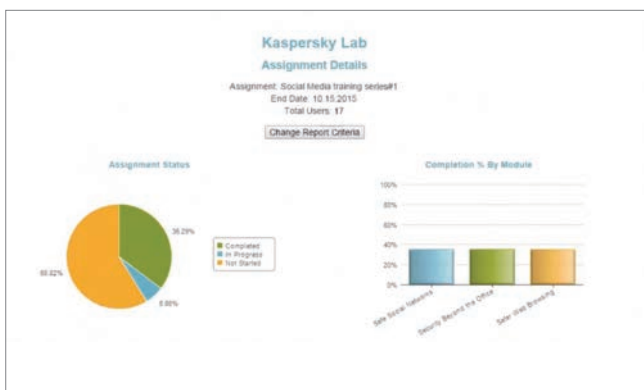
Kaspersky Lab

Assignment Details

Assignment: Social Media training series#1
End Date: 10.15.2015
Total Users: 17

Change Report Criteria

Assignment Status

35.29%
5.88%
58.82%

Completed
In Progress
Not Started

Completion % By Module

100%
80%
60%
40%
20%
0%

Safe Social Networks
Security Beyond the Office
Safer Web Browsing